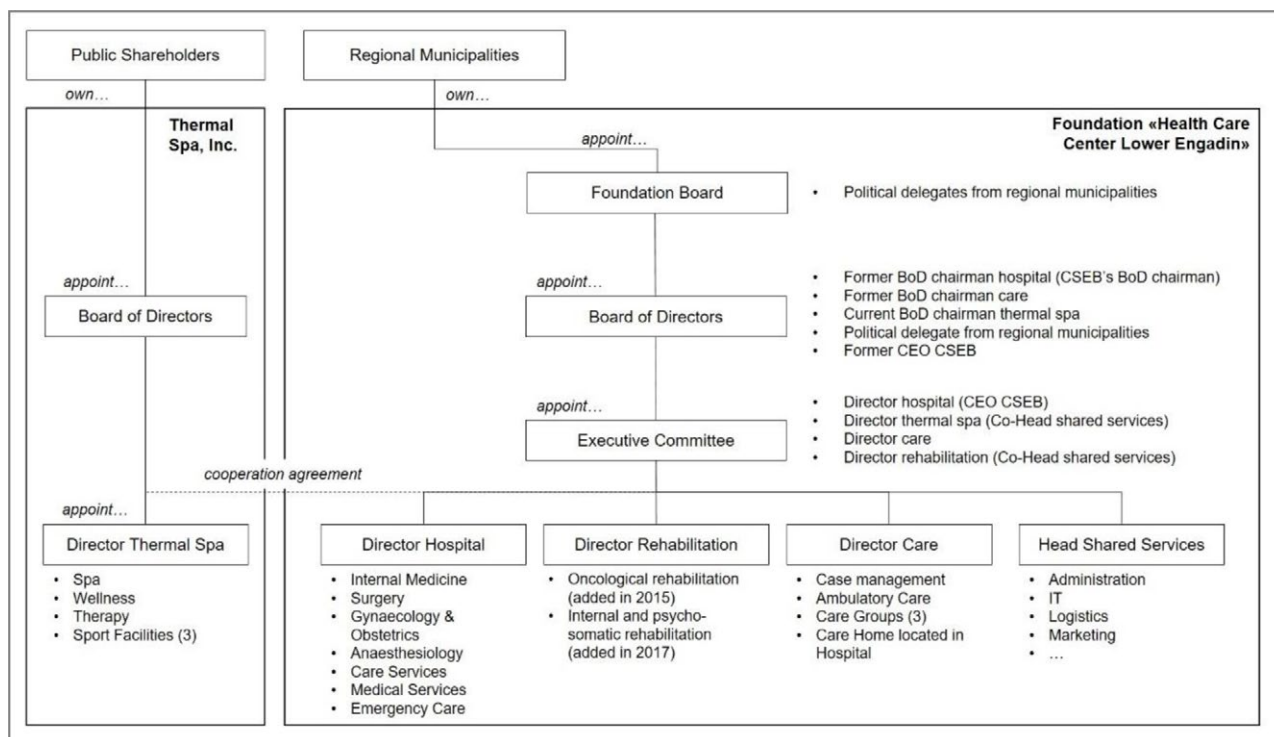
Public Shareholders

Regional Municipalities

own…

own…

Thermal Spa, Inc.

Foundation «Health Care Center Lower Engadin»

appoint…

Foundation Board

• Political delegates from regional municipalities

appoint…

Board of Directors

appoint…

Board of Directors

• Former BoD chairman hospital (CSEB's BoD chairman)
• Former BoD chairman care
• Current BoD chairman thermal spa
• Political delegate from regional municipalities
• Former CEO CSEB

appoint…

Executive Committee

• Director hospital (CEO CSEB)
• Director thermal spa (Co-Head shared services)
• Director care
• Director rehabilitation (Co-Head shared services)

cooperation agreement

appoint…

Director Thermal Spa

• Spa
• Wellness
• Therapy
• Sport Facilities (3)

Director Hospital

• Internal Medicine
• Surgery
• Gynaecology & Obstetrics
• Anaesthesiology
• Care Services
• Medical Services
• Emergency Care

Director Rehabilitation

• Oncological rehabilitation (added in 2015)
• Internal and psychosomatic rehabilitation (added in 2017)

Director Care

• Case management
• Ambulatory Care
• Care Groups (3)
• Care Home located in Hospital

Head Shared Services

• Administration
• IT
• Logistics
• Marketing
• …